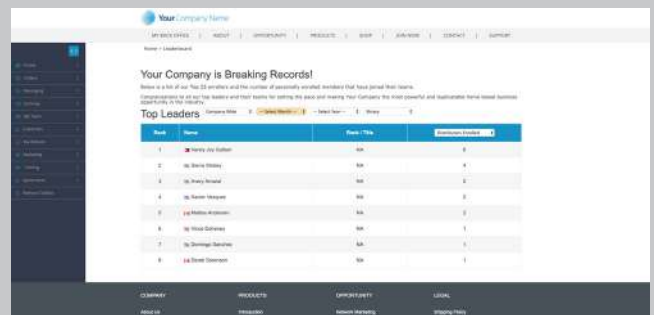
Your Company Name

MY BACK OFFICE | ABOUT | OPPORTUNITY | PRODUCTS | SHOP | JOIN NOW | CONTACT | SUPPORT

Home > Leaderboard

Your Company is Breaking Records!

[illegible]

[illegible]

Top Leaders Company Wide — Select Month — — Select Year — Binary

| Rank | Name | Rank / Title | Distributors Enrolled |
|---|---|---|---|
| 1 | Nancy Joy Dutton | NA | 6 |
| 2 | Bernie Widdey | NA | 4 |
| 3 | Avery Rosalia | NA | 2 |
| 4 | Xavier Vazquez | NA | 2 |
| 5 | Mattias Andersson | NA | 2 |
| 6 | Vinod Sahaney | NA | 1 |
| 7 | Domingo Sanchez | NA | 1 |
| 8 | Daniel Sorensen | NA | 1 |

COMPANY PRODUCTS OPPORTUNITY LEGAL

About Us Introduction Network Marketing Shipping Policy